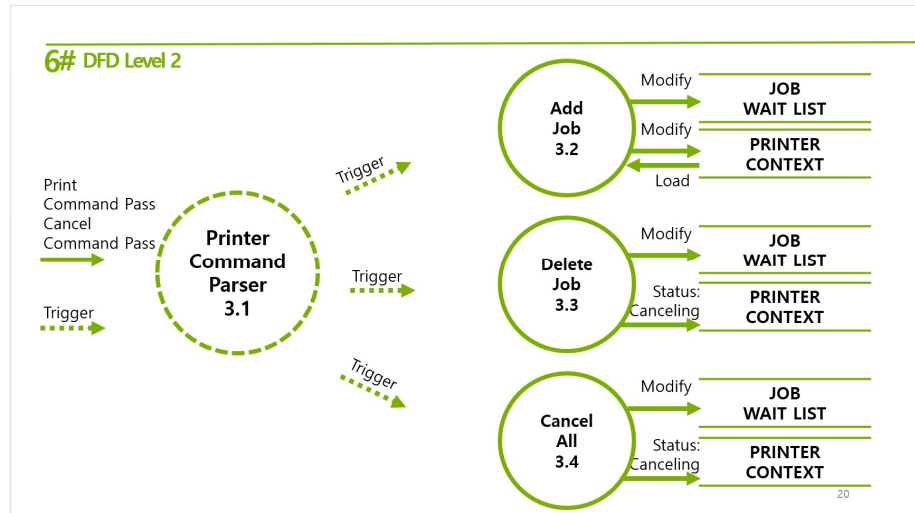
6# DFD Level 2

Print Command Pass
Cancel Command Pass

Trigger

Printer Command Parser 3.1

Trigger

Trigger

Trigger

Add Job 3.2

Modify

JOB WAIT LIST

Modify

PRINTER CONTEXT

Load

Delete Job 3.3

Modify

JOB WAIT LIST

Status: Canceling

PRINTER CONTEXT

Cancel All 3.4

Modify

JOB WAIT LIST

Status: Canceling

PRINTER CONTEXT

20